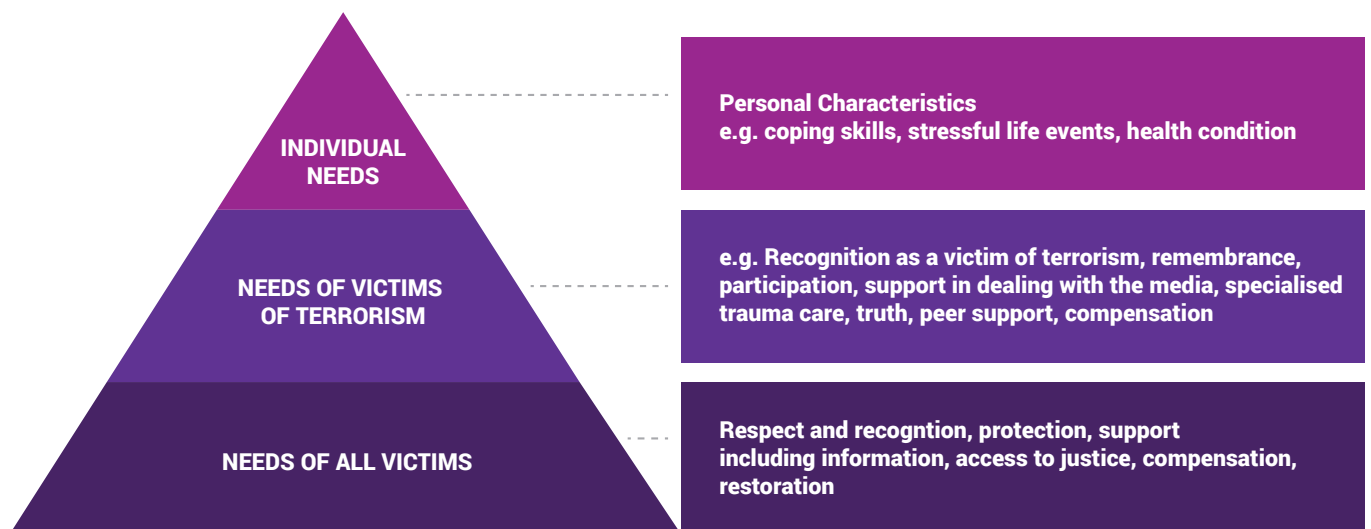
INDIVIDUAL NEEDS

Personal Characteristics
e.g. coping skills, stressful life events, health condition

NEEDS OF VICTIMS OF TERRORISM

e.g. Recognition as a victim of terrorism, remembrance, participation, support in dealing with the media, specialised trauma care, truth, peer support, compensation

NEEDS OF ALL VICTIMS

Respect and recogntion, protection, support
including information, access to justice, compensation, restoration